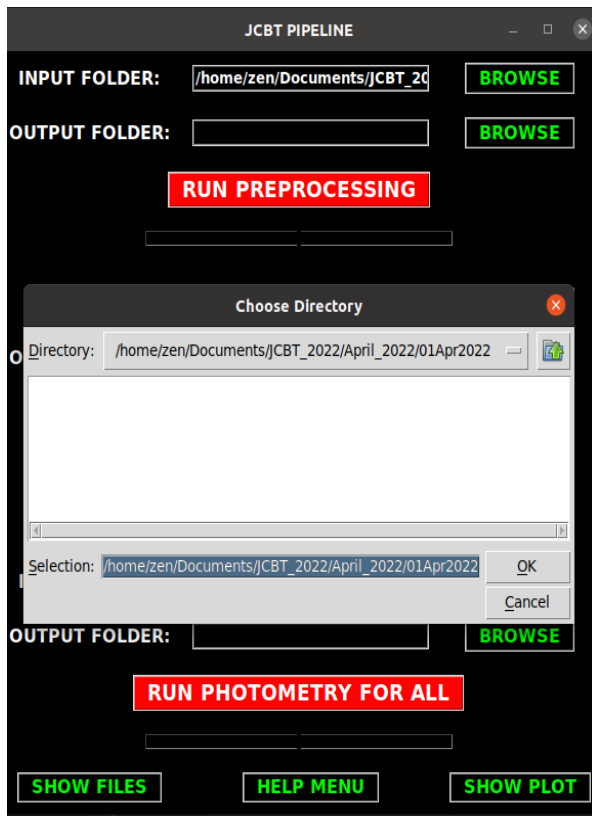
JCBT PIPELINE

INPUT FOLDER: /home/zen/Documents/JCBT_20 BROWSE

OUTPUT FOLDER: BROWSE

RUN PREPROCESSING

Choose Directory

Directory: /home/zen/Documents/JCBT_2022/April_2022/01Apr2022

Selection: /home/zen/Documents/JCBT_2022/April_2022/01Apr2022

OK

Cancel

O

I

OUTPUT FOLDER: BROWSE

RUN PHOTOMETRY FOR ALL

SHOW FILES HELP MENU SHOW PLOT